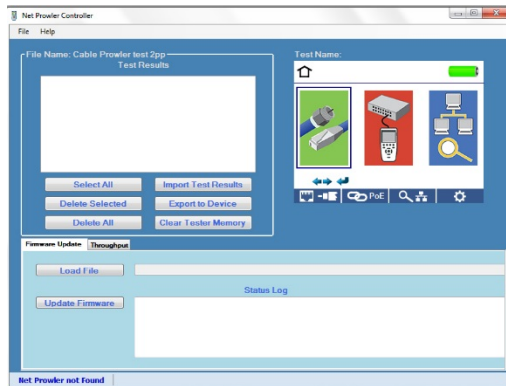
Net Prowler Controller

File Help

File Name: Cable Prowler test 2pp

Test Results

Select All
Import Test Results
Delete Selected
Export to Device
Delete All
Clear Tester Memory

Test Name:

PoE

Firmware Update
Throughput

Load File

Status Log

Update Firmware

Net Prowler not Found